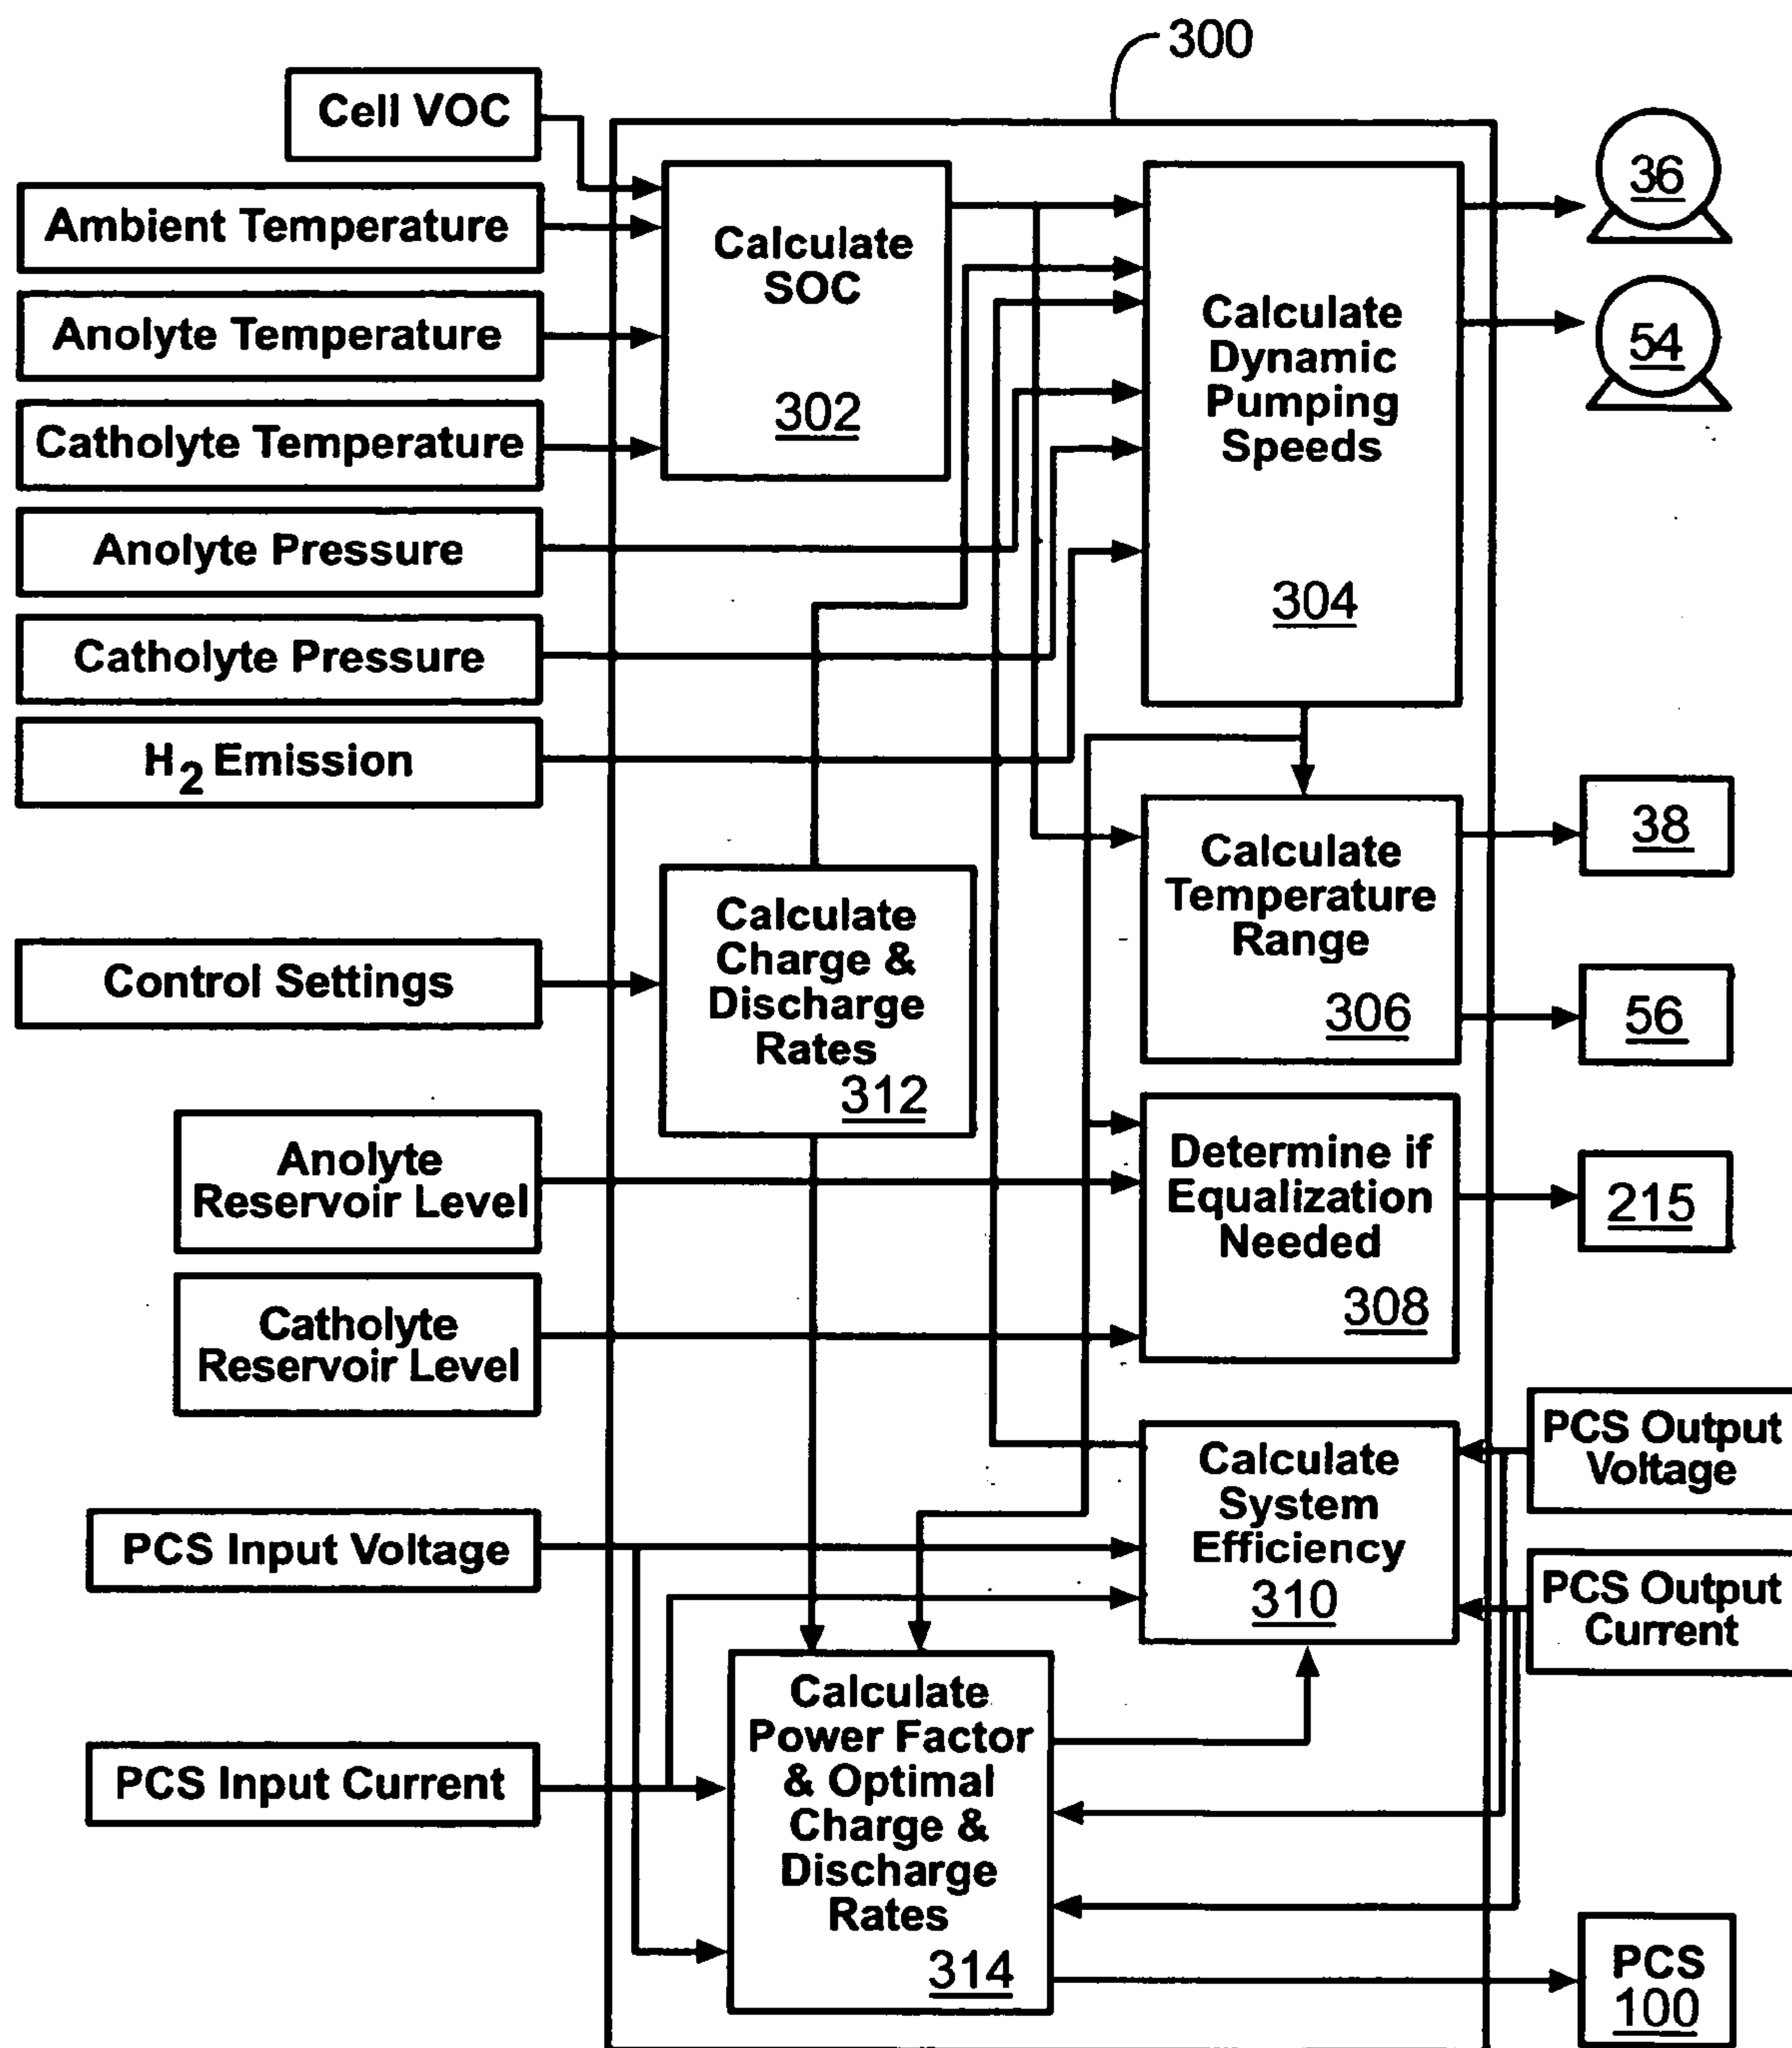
300

Cell VOC

Ambient Temperature

Anolyte Temperature

Catholyte Temperature

Anolyte Pressure

Catholyte Pressure

$H_2$ Emission

Calculate SOC
302

Calculate Dynamic Pumping Speeds
304

36

54

Calculate Temperature Range
306

38

56

Control Settings

Calculate Charge & Discharge Rates
312

Anolyte Reservoir Level

Catholyte Reservoir Level

Determine if Equalization Needed
308

215

PCS Output Voltage

Calculate System Efficiency
310

PCS Input Voltage

PCS Output Current

PCS Input Current

Calculate Power Factor & Optimal Charge & Discharge Rates
314

PCS
100